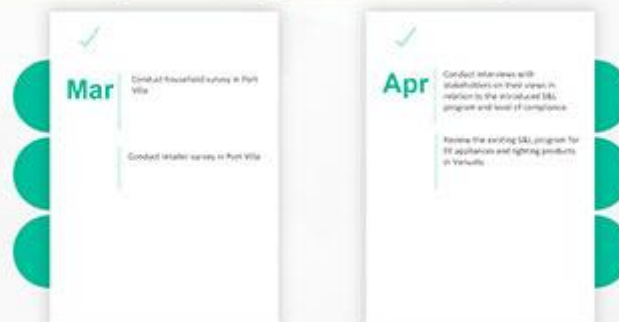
Mar

Conduct household survey in Port Vila

Conduct retailer survey in Port Vila

Apr

Conduct interviews with stakeholders on their views in relation to the introduced S&L program and level of compliance.

Review the existing S&L program for EE appliances and lighting products in Vanuatu.